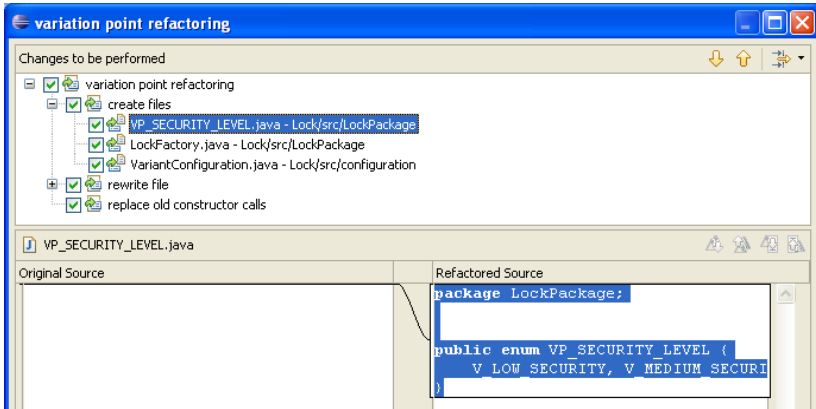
variation point refactoring

Changes to be performed

variation point refactoring
create files
VP_SECURITY_LEVEL.java - Lock/src/LockPackage
LockFactory.java - Lock/src/LockPackage
VariantConfiguration.java - Lock/src/configuration
rewrite file
replace old constructor calls

VP_SECURITY_LEVEL.java

Original Source

Refactored Source

package LockPackage;

public enum VP_SECURITY_LEVEL {
V_LOW_SECURITY, V_MEDIUM_SECURI
}